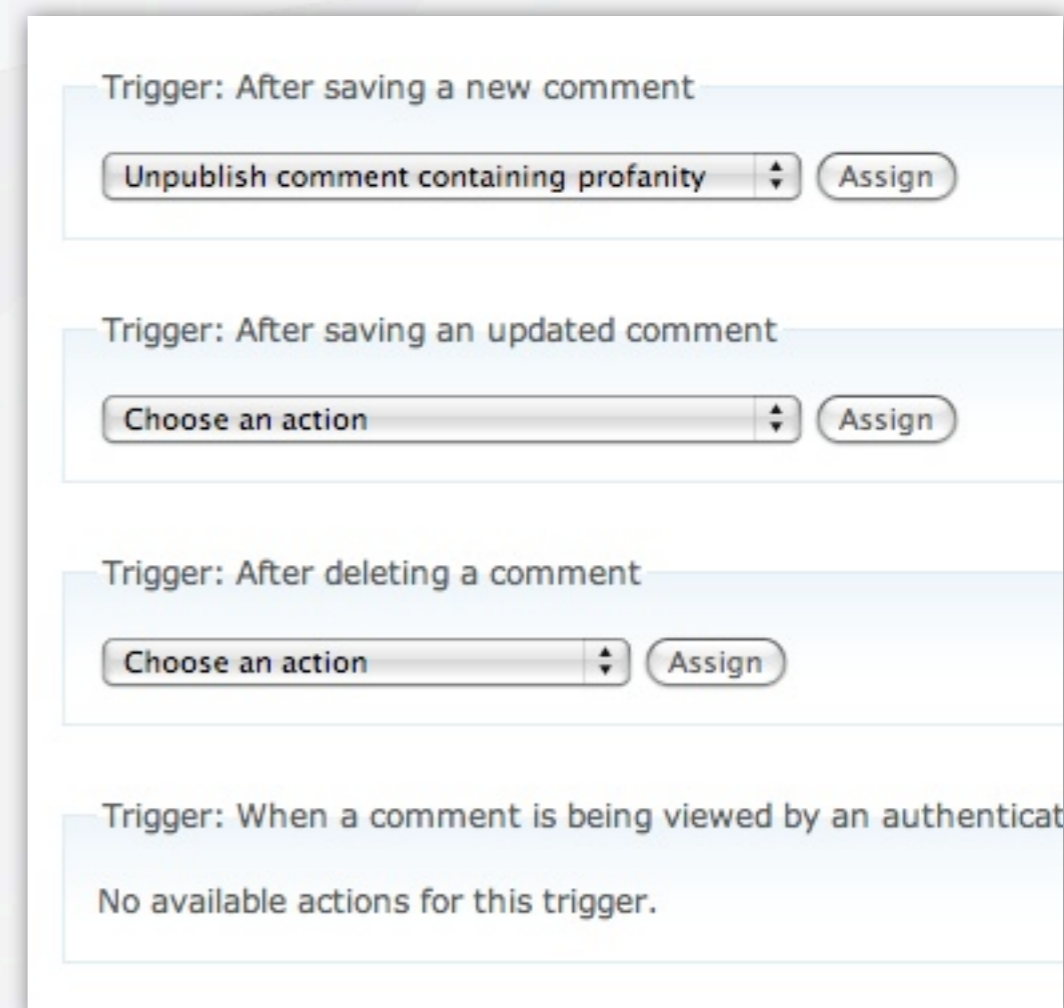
Trigger: After saving a new comment

Unpublish comment containing profanity

Assign

Trigger: After saving an updated comment

Choose an action

Assign

Trigger: After deleting a comment

Choose an action

Assign

Trigger: When a comment is being viewed by an authenticat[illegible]

No available actions for this trigger.